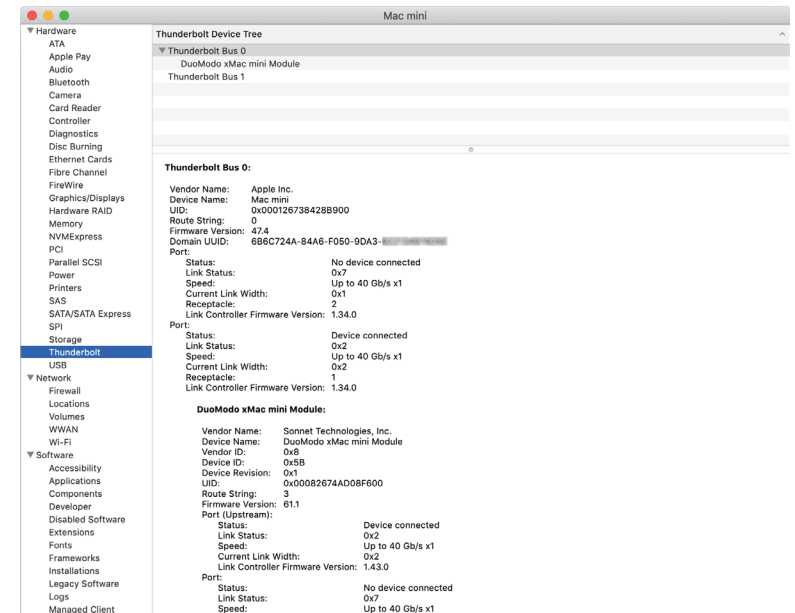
Mac mini

▼ Hardware
ATA
Apple Pay
Audio
Bluetooth
Camera
Card Reader
Controller
Diagnostics
Disc Burning
Ethernet Cards
Fibre Channel
FireWire
Graphics/Displays
Hardware RAID
Memory
NVMExpress
PCI
Parallel SCSI
Power
Printers
SAS
SATA/SATA Express
SPI
Storage
Thunderbolt
USB
▼ Network
Firewall
Locations
Volumes
WWAN
Wi-Fi
▼ Software
Accessibility
Applications
Components
Developer
Disabled Software
Extensions
Fonts
Frameworks
Installations
Legacy Software
Logs
Managed Client

Thunderbolt Device Tree
▼ Thunderbolt Bus 0
DuoModo xMac mini Module
Thunderbolt Bus 1

Thunderbolt Bus 0:

Vendor Name: Apple Inc.
Device Name: Mac mini
UID: 0x000126738428B900
Route String: 0
Firmware Version: 47.4
Domain UUID: 6B6C724A-84A6-F050-9DA3-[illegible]
Port:
Status: No device connected
Link Status: 0x7
Speed: Up to 40 Gb/s x1
Current Link Width: 0x1
Receptacle: 2
Link Controller Firmware Version: 1.34.0
Port:
Status: Device connected
Link Status: 0x2
Speed: Up to 40 Gb/s x1
Current Link Width: 0x2
Receptacle: 1
Link Controller Firmware Version: 1.34.0

DuoModo xMac mini Module:

Vendor Name: Sonnet Technologies, Inc.
Device Name: DuoModo xMac mini Module
Vendor ID: 0x8
Device ID: 0x5B
Device Revision: 0x1
UID: 0x00082674AD08F600
Route String: 3
Firmware Version: 61.1
Port (Upstream):
Status: Device connected
Link Status: 0x2
Speed: Up to 40 Gb/s x1
Current Link Width: 0x2
Link Controller Firmware Version: 1.43.0
Port:
Status: No device connected
Link Status: 0x7
Speed: Up to 40 Gb/s x1